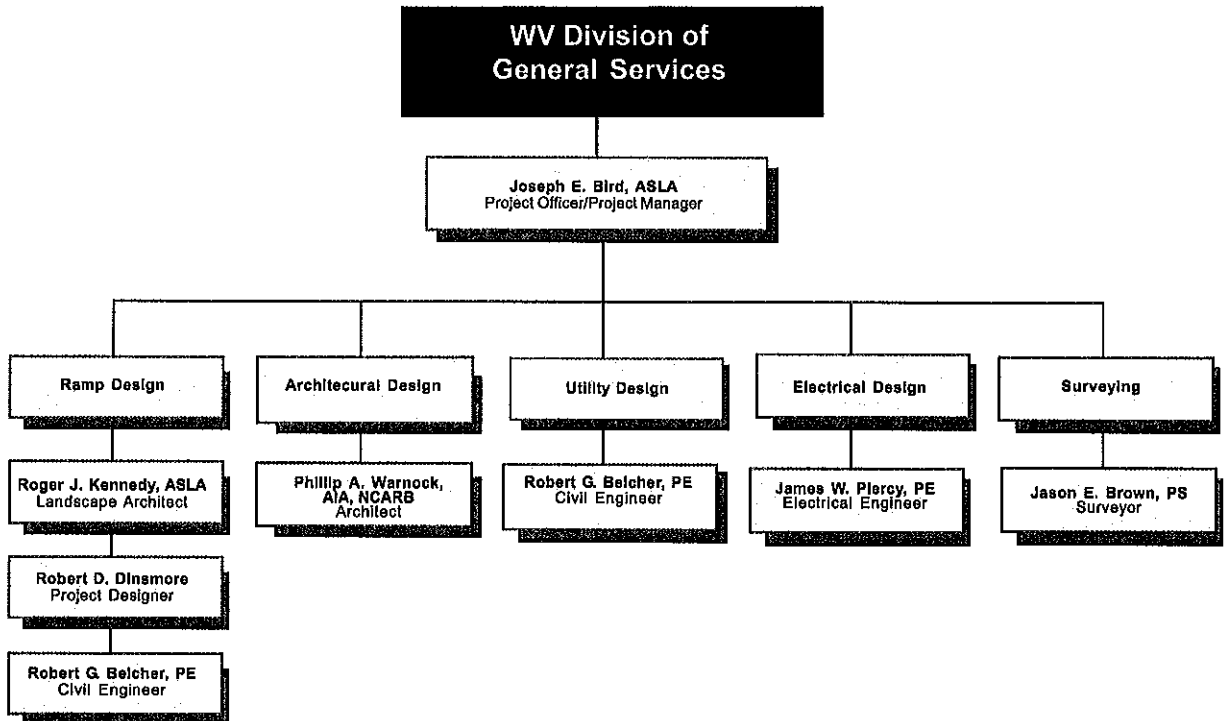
WV Division of General Services

Joseph E. Bird, ASLA
Project Officer/Project Manager

Ramp Design

Architecural Design

Utility Design

Electrical Design

Surveying

Roger J. Kennedy, ASLA
Landscape Architect

Robert D. Dinsmore
Project Designer

Robert G. Belcher, PE
Civil Engineer

Phillip A. Warnock, AIA, NCARB
Architect

Robert G. Belcher, PE
Civil Engineer

James W. Piercy, PE
Electrical Engineer

Jason E. Brown, PS
Surveyor